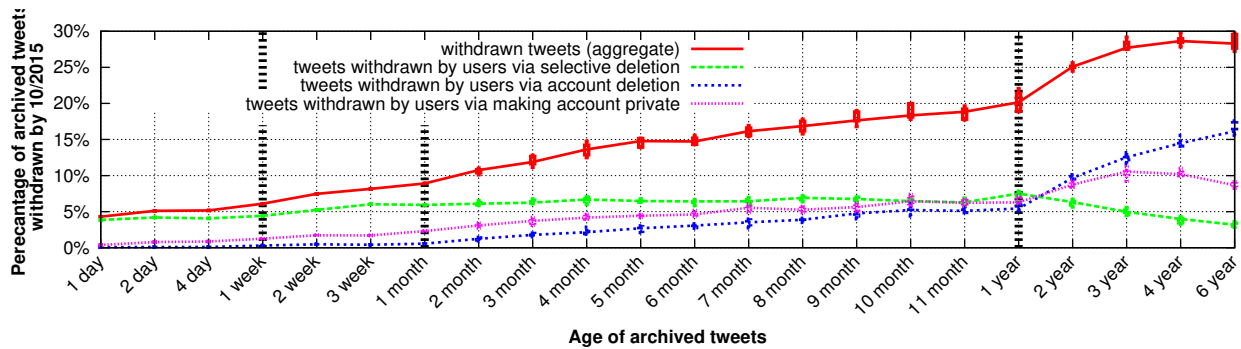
Percentage of archived tweets withdrawn by 10/2015

30%
25%
20%
15%
10%
5%
0%

withdrawn tweets (aggregate)
tweets withdrawn by users via selective deletion
tweets withdrawn by users via account deletion
tweets withdrawn by users via making account private

1 day
2 day
4 day
1 week
2 week
3 week
1 month
2 month
3 month
4 month
5 month
6 month
7 month
8 month
9 month
10 month
11 month
1 year
2 year
3 year
4 year
6 year

Age of archived tweets